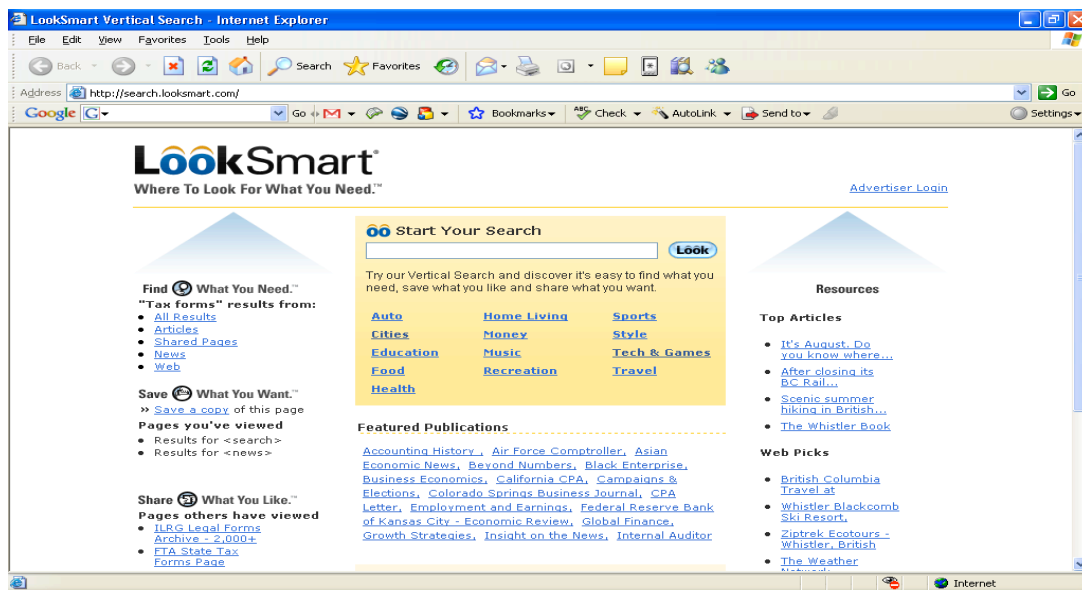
LookSmart Vertical Search - Internet Explorer

File Edit View Favorites Tools Help

Back Search Favorites

Address http://search.looksmart.com/ Go

Google Go Bookmarks Check AutoLink Send to Settings

LookSmart®
Where To Look For What You Need.™

Advertiser Login

Start Your Search
Look

Try our Vertical Search and discover it's easy to find what you need, save what you like and share what you want.

| Auto | Home Living | Sports |
|---|---|---|
| Cities | Money | Style |
| Education | Music | Tech & Games |
| Food | Recreation | Travel |
| Health | | |

Featured Publications

Accounting History , Air Force Comptroller, Asian Economic News, Beyond Numbers, Black Enterprise, Business Economics, California CPA, Campaigns & Elections, Colorado Springs Business Journal, CPA Letter, Employment and Earnings, Federal Reserve Bank of Kansas City - Economic Review, Global Finance, Growth Strategies, Insight on the News, Internal Auditor

Find What You Need.™
"Tax forms" results from:
• All Results
• Articles
• Shared Pages
• News
• Web

Save What You Want.™
» Save a copy of this page
Pages you've viewed
• Results for <search>
• Results for <news>

Share What You Like.™
Pages others have viewed
• ILRG Legal Forms Archive - 2,000+
• FTA State Tax Forms Page

Resources

Top Articles
• It's August. Do you know where...
• After closing its BC Rail...
• Scenic summer hiking in British...
• The Whistler Book

Web Picks
• British Columbia Travel at
• Whistler Blackcomb Ski Resort,
• Ziptrek Ecotours - Whistler, British
• The Weather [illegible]

Internet